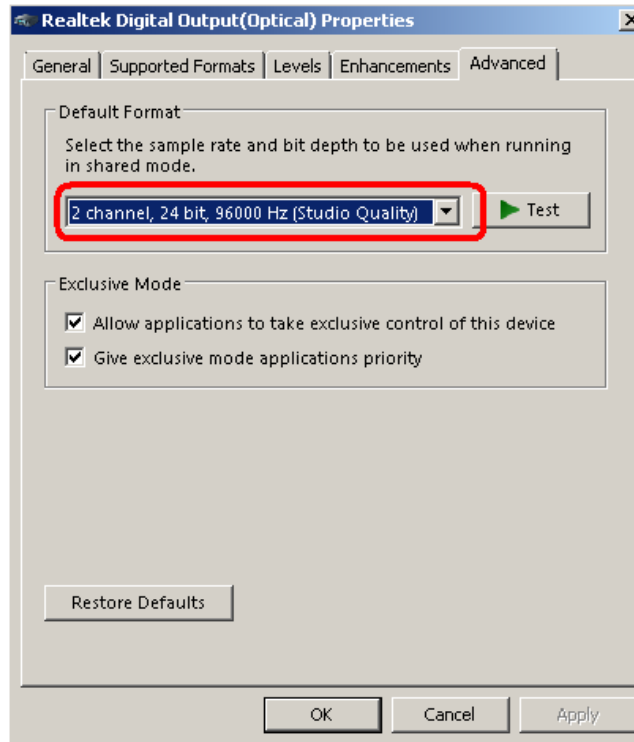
Realtek Digital Output(Optical) Properties

General | Supported Formats | Levels | Enhancements | Advanced

Default Format

Select the sample rate and bit depth to be used when running in shared mode.

2 channel, 24 bit, 96000 Hz (Studio Quality)

Test

Exclusive Mode

☑ Allow applications to take exclusive control of this device

☑ Give exclusive mode applications priority

Restore Defaults

OK | Cancel | Apply